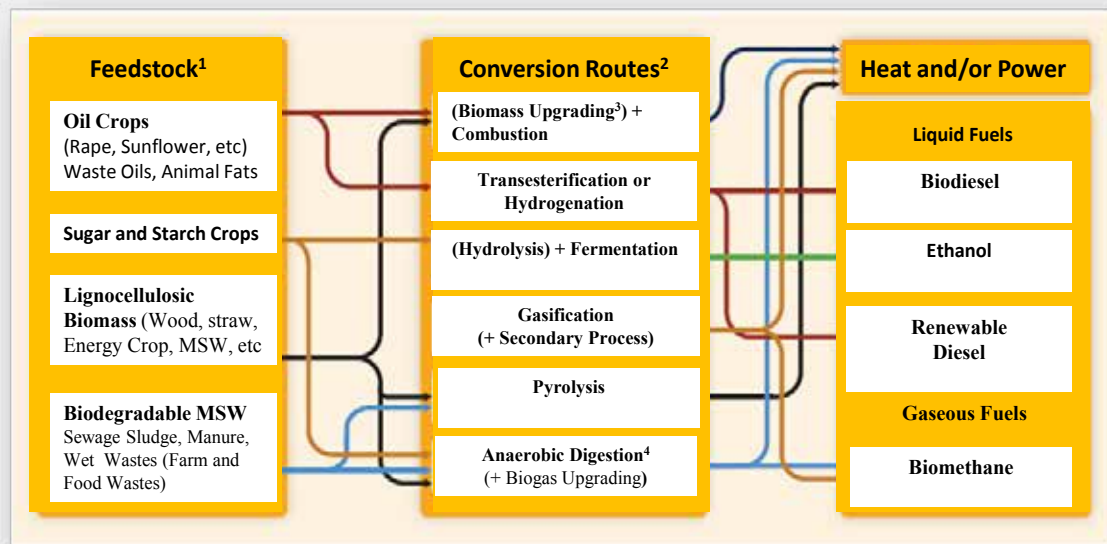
Feedstock$^1$

Oil Crops (Rape, Sunflower, etc) Waste Oils, Animal Fats

Sugar and Starch Crops

Lignocellulosic Biomass (Wood, straw, Energy Crop, MSW, etc

Biodegradable MSW Sewage Sludge, Manure, Wet Wastes (Farm and Food Wastes)

Conversion Routes$^2$

(Biomass Upgrading$^3$) + Combustion

Transesterification or Hydrogenation

(Hydrolysis) + Fermentation

Gasification (+ Secondary Process)

Pyrolysis

Anaerobic Digestion$^4$ (+ Biogas Upgrading)

Heat and/or Power

Liquid Fuels

Biodiesel

Ethanol

Renewable Diesel

Gaseous Fuels

Biomethane